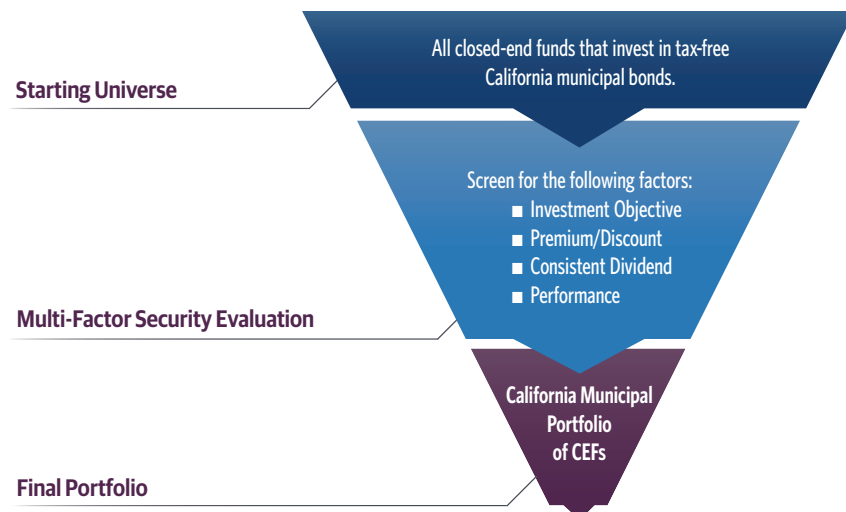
Starting Universe

All closed-end funds that invest in tax-free California municipal bonds.

Screen for the following factors:
■ Investment Objective
■ Premium/Discount
■ Consistent Dividend
■ Performance

Multi-Factor Security Evaluation

California Municipal Portfolio of CEFs

Final Portfolio